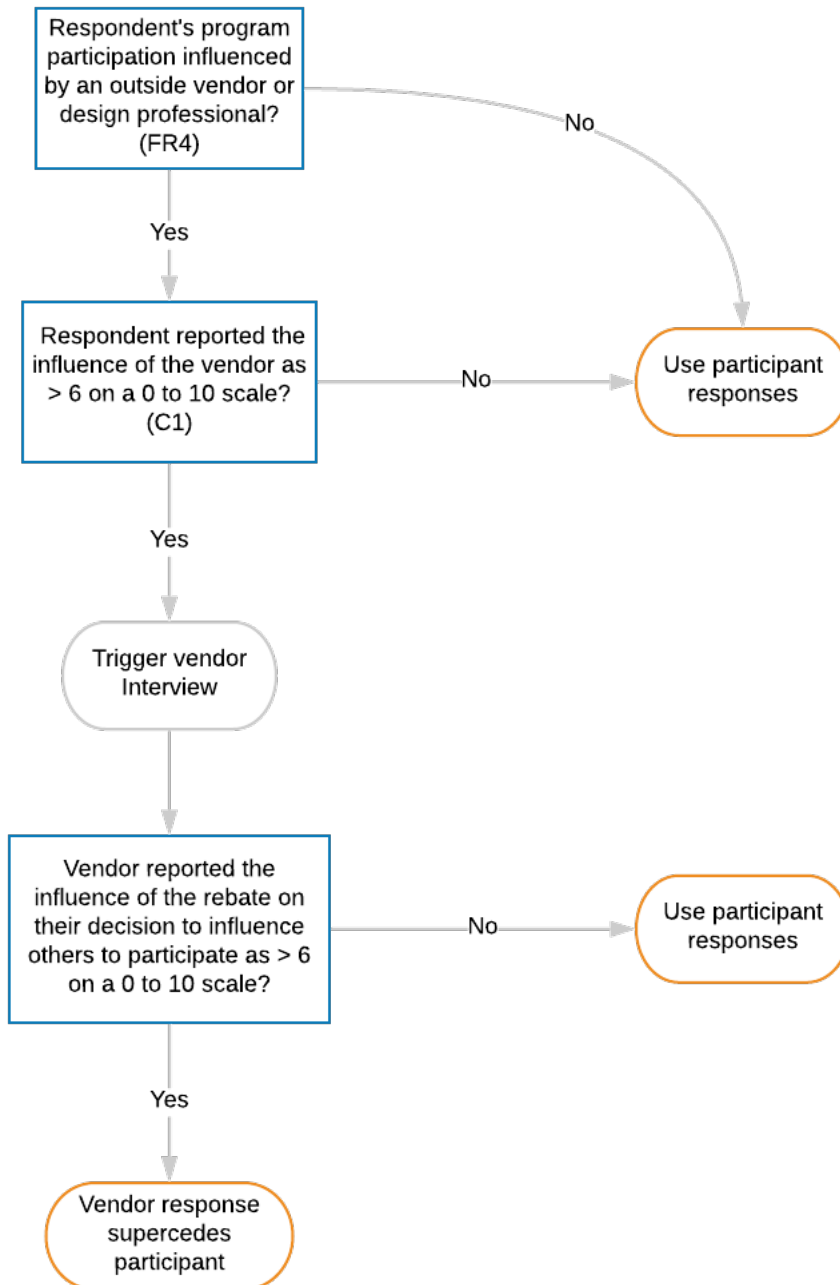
Respondent's program participation influenced by an outside vendor or design professional? (FR4)

No

Yes

Respondent reported the influence of the vendor as > 6 on a 0 to 10 scale? (C1)

No

Use participant responses

Yes

Trigger vendor Interview

Vendor reported the influence of the rebate on their decision to influence others to participate as > 6 on a 0 to 10 scale?

No

Use participant responses

Yes

Vendor response supercedes participant